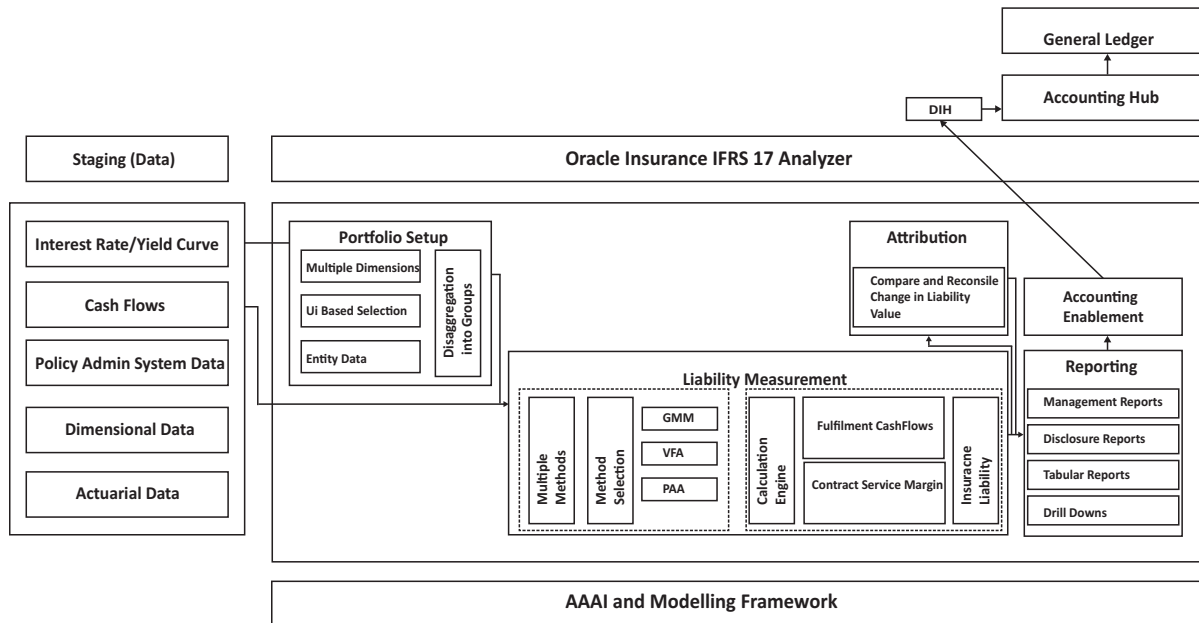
General Ledger

DIH

Accounting Hub

Staging (Data)

Oracle Insurance IFRS 17 Analyzer

Interest Rate/Yield Curve

Cash Flows

Policy Admin System Data

Dimensional Data

Actuarial Data

Portfolio Setup

Multiple Dimensions

Ui Based Selection

Entity Data

Disaggregation into Groups

Attribution

Compare and Reconsile Change in Liability Value

Accounting Enablement

Liability Measurement

Multiple Methods

Method Selection

GMM

VFA

PAA

Calculation Engine

Fulfilment CashFlows

Contract Service Margin

Insuracne Liability

Reporting

Management Reports

Disclosure Reports

Tabular Reports

Drill Downs

AAAI and Modelling Framework